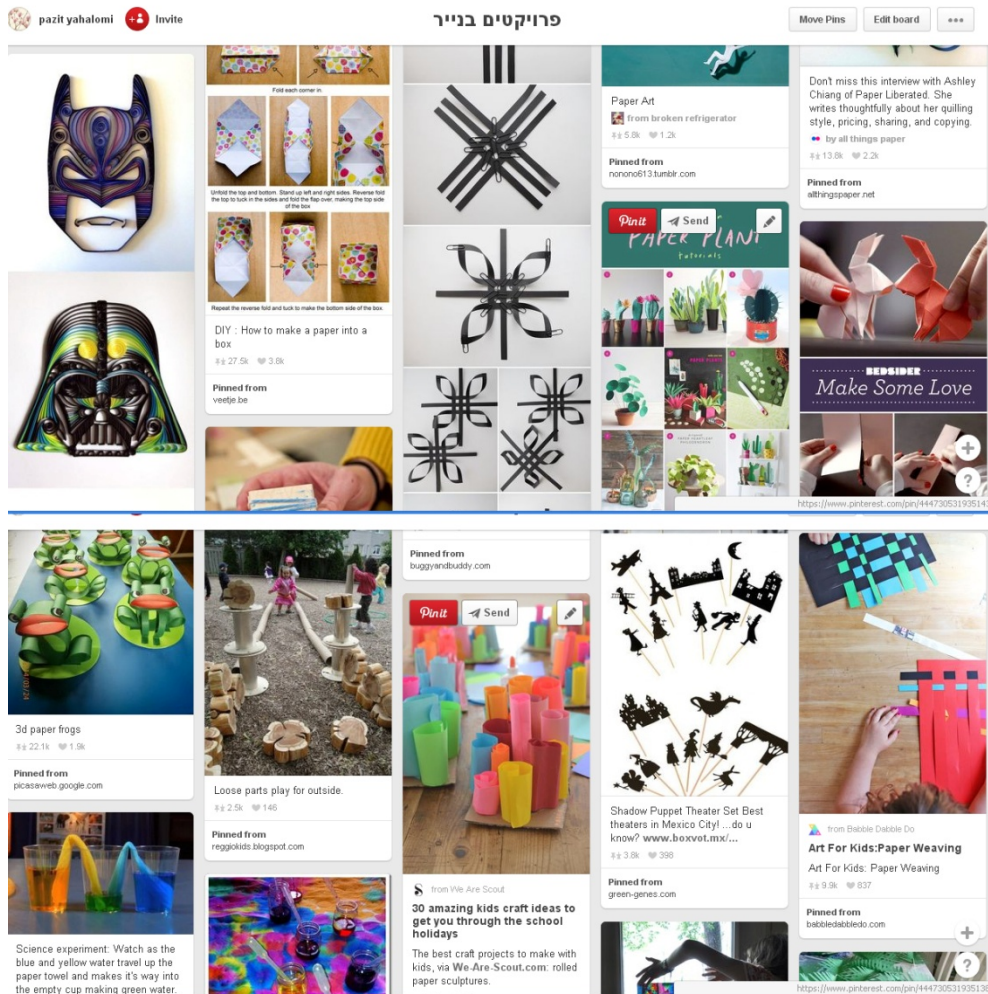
pazit yahalomi  Invite

פרויקטים בנייר

Move Pins  Edit board  •••

Fold each corner in.

Unfold the top and bottom. Stand up left and right sides. Reverse fold the top to tuck in the sides and fold the flap over, making the top side of the box

Repeat the reverse fold and tuck to make the bottom side of the box

DIY : How to make a paper into a box

27.5k  3.8k

Pinned from
veetje.be

Paper Art

from broken refrigerator

5.8k  1.2k

Pinned from
nonono613.tumblr.com

Pinit  Send

PAPER PLANT tutorials

Don't miss this interview with Ashley Chiang of Paper Liberated. She writes thoughtfully about her quilling style, pricing, sharing, and copying.

by all things paper

13.8k  2.2k

Pinned from
allthingspaper.net

BEDSIDER
Make Some Love

https://www.pinterest.com/pin/44473053193514

3d paper frogs

22.1k  1.9k

Pinned from
picasaweb.google.com

Loose parts play for outside.

2.5k  146

Pinned from
reggiokids.blogspot.com

Pinned from
buggyandbuddy.com

Pinit  Send

from We Are Scout

30 amazing kids craft ideas to get you through the school holidays

The best craft projects to make with kids, via We-Are-Scout.com: rolled paper sculptures.

Shadow Puppet Theater Set Best theaters in Mexico City! ...do u know? www.boxvot.mx/...

3.8k  398

Pinned from
green-genes.com

from Babble Dabble Do

Art For Kids:Paper Weaving

Art For Kids: Paper Weaving

9.9k  837

Pinned from
babbledabbledo.com

Science experiment: Watch as the blue and yellow water travel up the paper towel and makes it's way into the empty cup making green water.

https://www.pinterest.com/pin/44473053193513